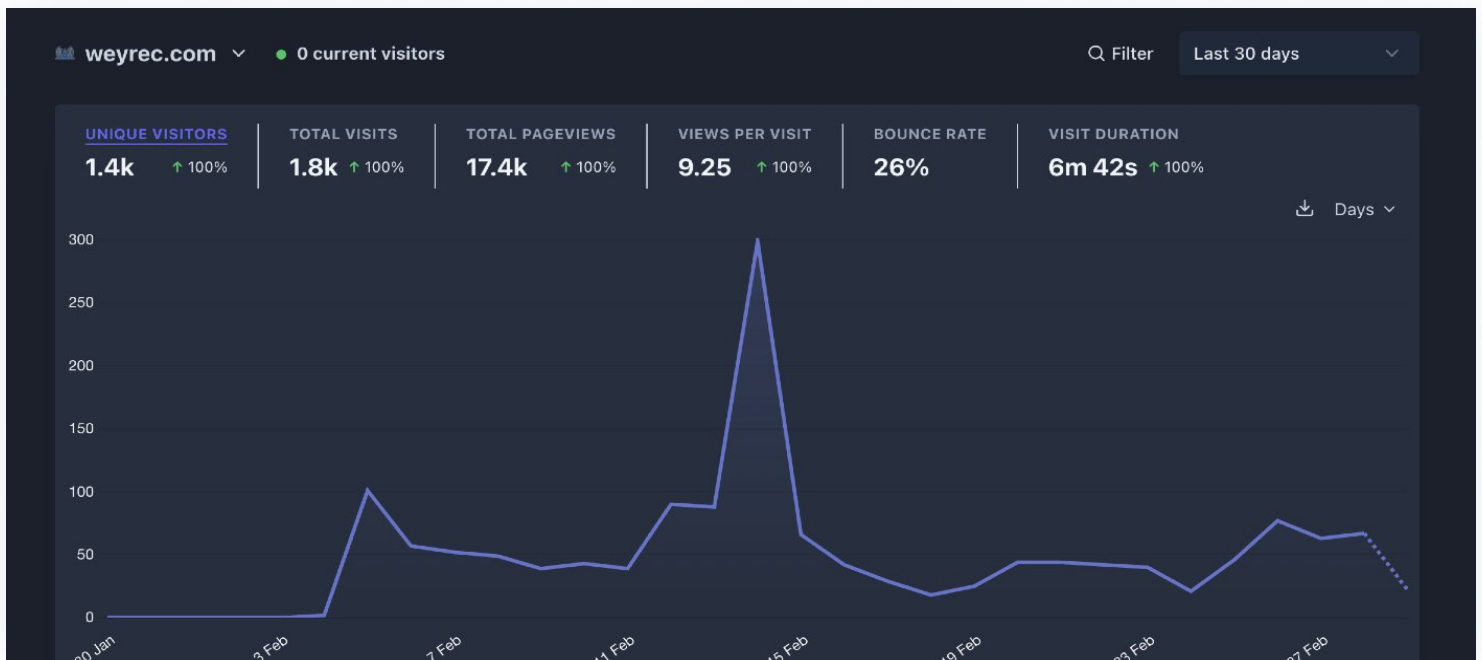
weyrec.com
0 current visitors

Filter
Last 30 days

UNIQUE VISITORS
1.4k ↑ 100%

TOTAL VISITS
1.8k ↑ 100%

TOTAL PAGEVIEWS
17.4k ↑ 100%

VIEWS PER VISIT
9.25 ↑ 100%

BOUNCE RATE
26%

VISIT DURATION
6m 42s ↑ 100%

Days

300
250
200
150
100
50
0

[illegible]0 Jan
3 Feb
7 Feb
11 Feb
15 Feb
19 Feb
23 Feb
27 Feb